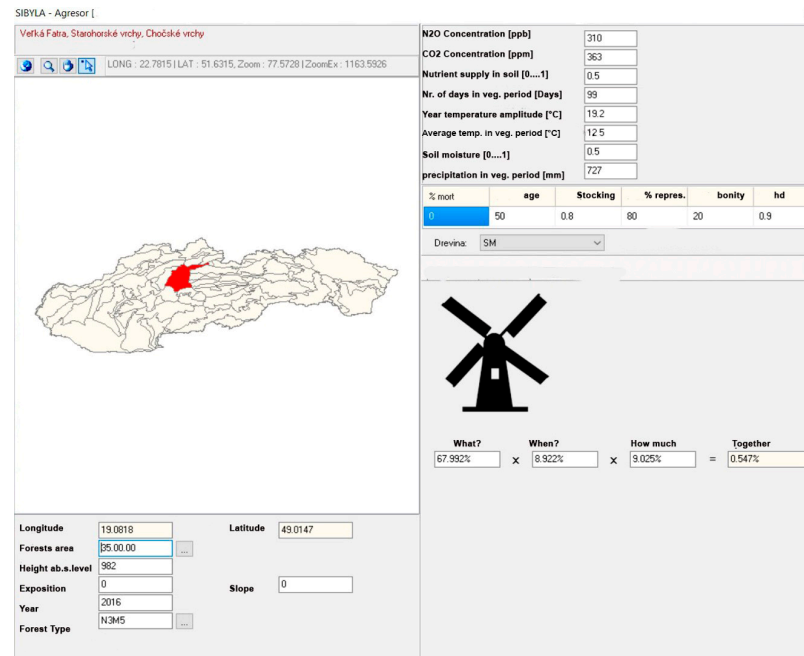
SIBYLA - Agresor [

Veľká Fatra, Starohorské vrchy, Chočské vrchy

LONG : 22.7815 | LAT : 51.6315, Zoom : 77.5728 | ZoomEx : 1163.5926

N2O Concentration [ppb] 310
CO2 Concentration [ppm] 363
Nutrient supply in soil [0....1] 0.5
Nr. of days in veg. period [Days] 99
Year temperature amplitude [°C] 19.2
Average temp. in veg. period [°C] 12.5
Soil moisture [0....1] 0.5
precipitation in veg. period [mm] 727

| % mort | age | Stocking | % repres. | bonity | hd |
|---|---|---|---|---|---|
| 0 | 50 | 0.8 | 80 | 20 | 0.9 |

Drevina: SM

What? 67.992% x When? 8.922% x How much 9.025% = Together 0.547%

Longitude 19.0818
Latitude 49.0147
Forests area 35.00.00 ...
Height ab.s.level 982
Exposition 0
Slope 0
Year 2016
Forest Type N3M5 ...